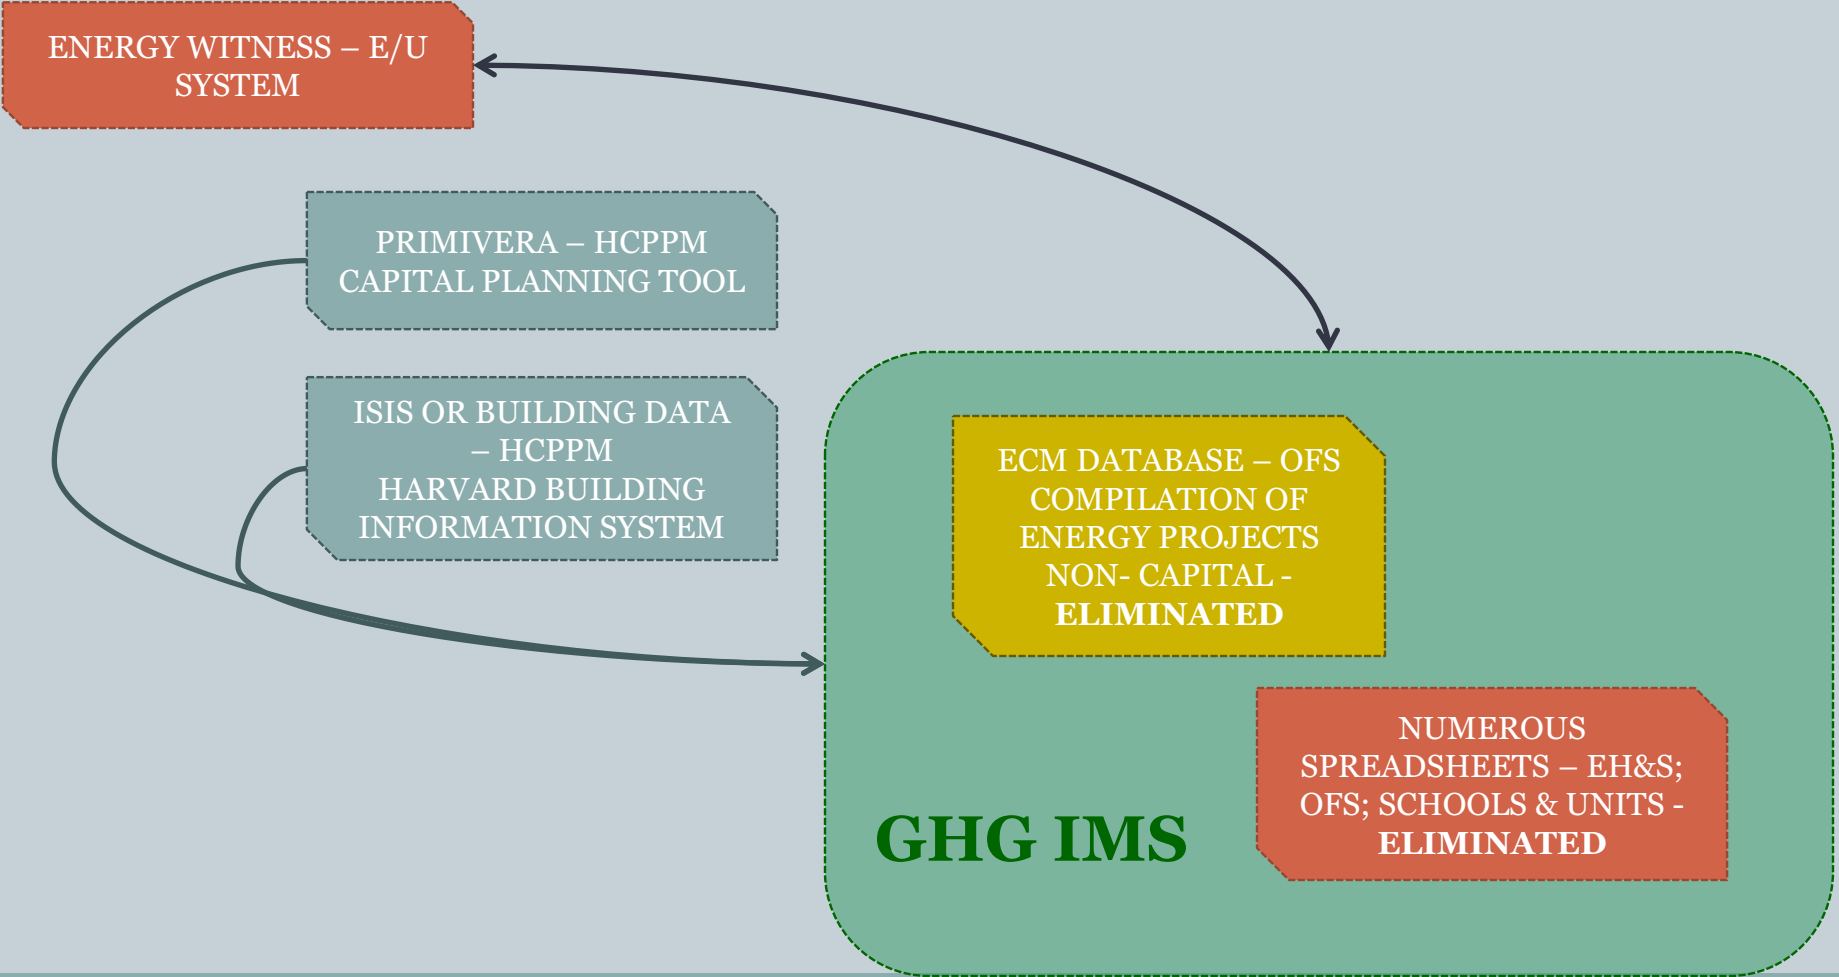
ENERGY WITNESS – E/U SYSTEM

PRIMIVERA – HCPPM CAPITAL PLANNING TOOL

ISIS OR BUILDING DATA – HCPPM HARVARD BUILDING INFORMATION SYSTEM

ECM DATABASE – OFS COMPILATION OF ENERGY PROJECTS NON- CAPITAL - ELIMINATED

NUMEROUS SPREADSHEETS – EH&S; OFS; SCHOOLS & UNITS - ELIMINATED

GHG IMS